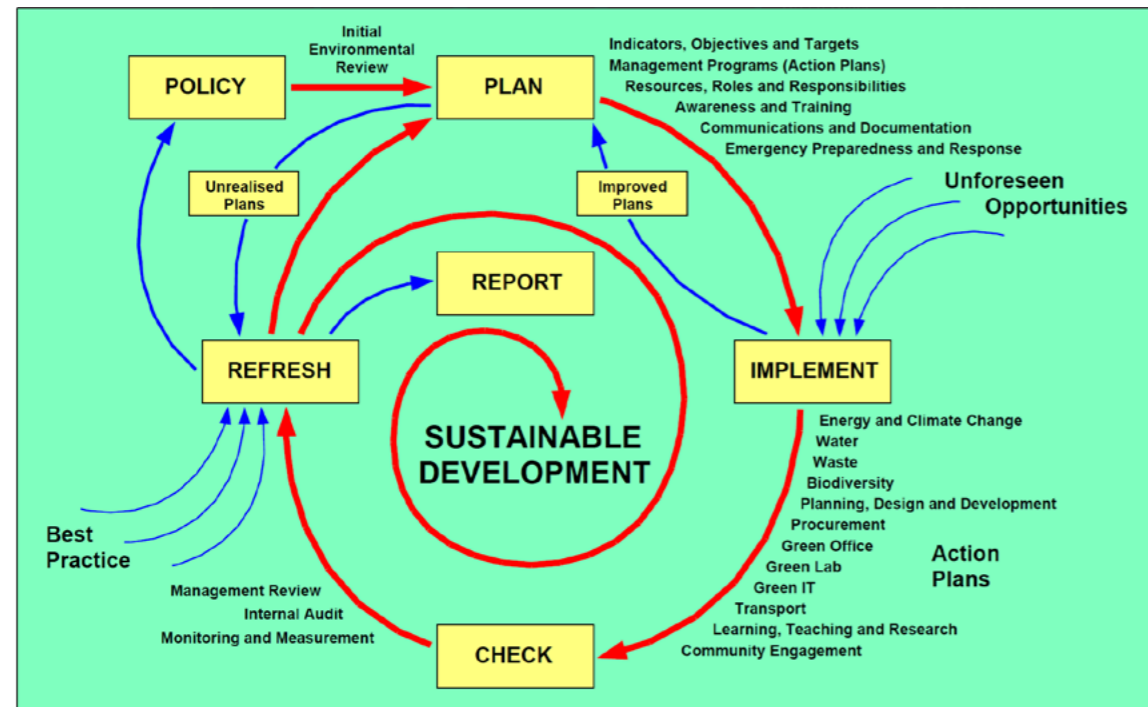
POLICY

Initial Environmental Review

PLAN

Indicators, Objectives and Targets
Management Programs (Action Plans)
Resources, Roles and Responsibilities
Awareness and Training
Communications and Documentation
Emergency Preparedness and Response

Unrealised Plans

Improved Plans

Unforeseen Opportunities

REPORT

REFRESH

IMPLEMENT

SUSTAINABLE DEVELOPMENT

Energy and Climate Change
Water
Waste
Biodiversity
Planning, Design and Development
Procurement
Green Office
Green Lab
Green IT
Transport
Learning, Teaching and Research
Community Engagement

Action Plans

Best Practice

Management Review
Internal Audit
Monitoring and Measurement

CHECK